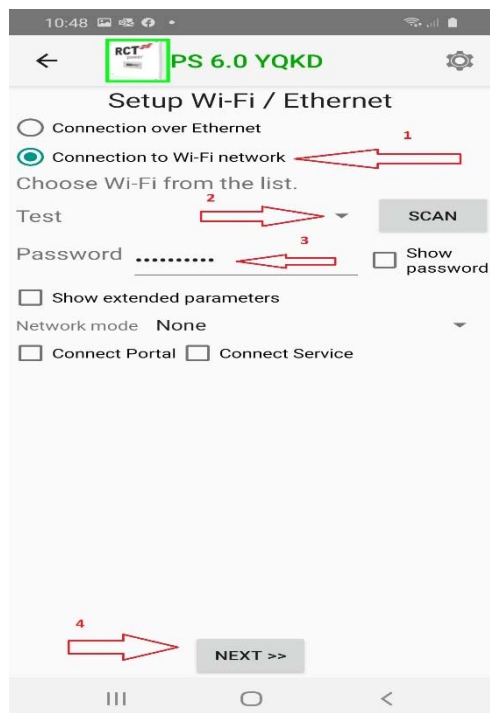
10:48

RCT power

PS 6.0 YQKD

Setup Wi-Fi / Ethernet

Connection over Ethernet

Connection to Wi-Fi network

1

Choose Wi-Fi from the list.

2

Test

SCAN

3

Password ..........

Show password

Show extended parameters

Network mode None

Connect Portal

Connect Service

4

NEXT >>